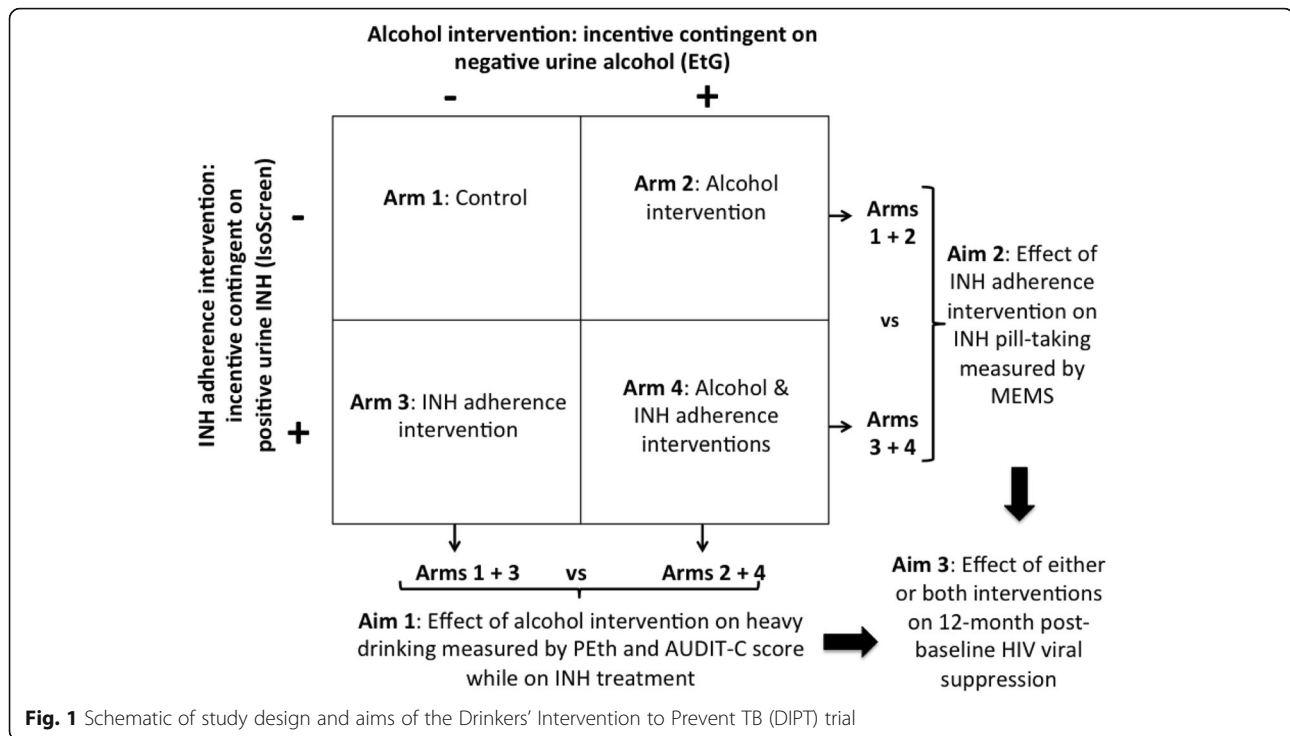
Alcohol intervention: incentive contingent on negative urine alcohol (EtG)

-

+

INH adherence intervention: incentive contingent on positive urine INH (IsoScreen)

-

+

**Arm 1**: Control

**Arm 2**: Alcohol intervention

**Arm 3**: INH adherence intervention

**Arm 4**: Alcohol & INH adherence interventions

Arms 1 + 2

vs

Arms 3 + 4

**Aim 2**: Effect of INH adherence intervention on INH pill-taking measured by MEMS

Arms 1 + 3 vs Arms 2 + 4

**Aim 1**: Effect of alcohol intervention on heavy drinking measured by PEth and AUDIT-C score while on INH treatment

**Aim 3**: Effect of either or both interventions on 12-month post-baseline HIV viral suppression

**Fig. 1** Schematic of study design and aims of the Drinkers' Intervention to Prevent TB (DIPT) trial